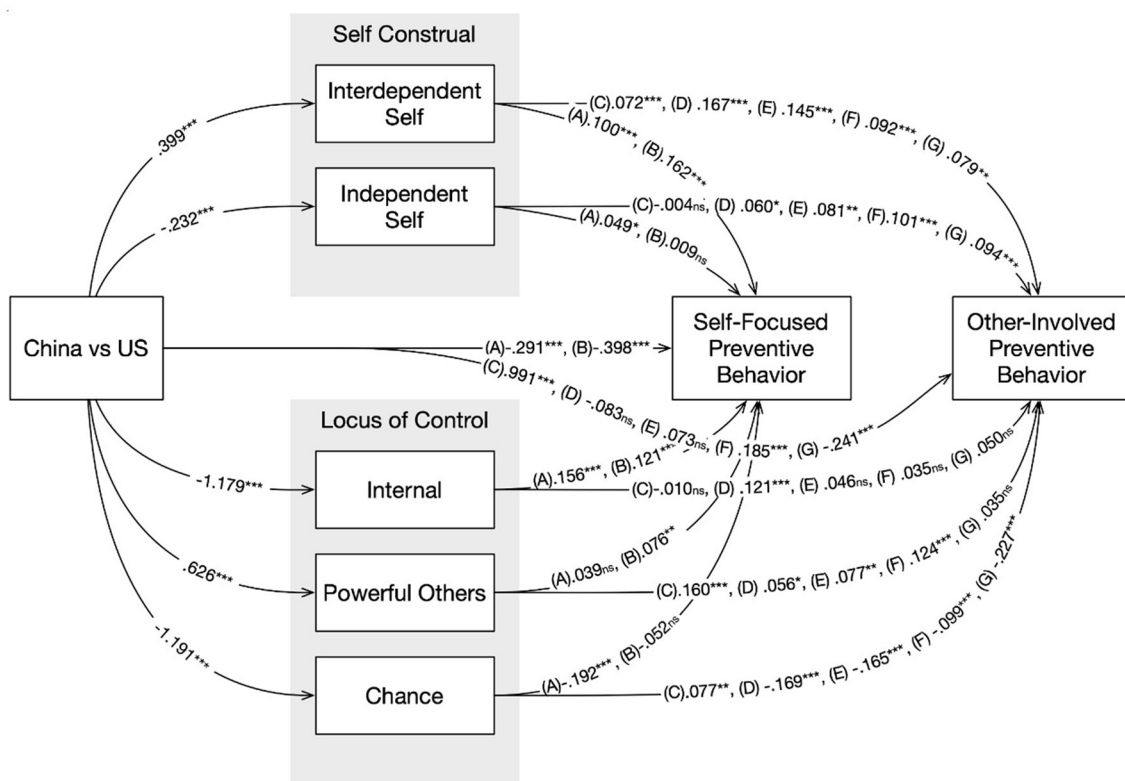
Self Construal

Interdependent Self

Independent Self

China vs US

Self-Focused Preventive Behavior

Other-Involved Preventive Behavior

Locus of Control

Internal

Powerful Others

Chance

.399***

-.232***

-1.179***

.626***

-1.191***

(C).072***, (D) .167***, (E) .145***, (F) .092***, (G) .079**

(A).100***, (B).162***

(C)-.004ns, (D) .060*, (E) .081**, (F).101***, (G) .094***

(A).049*, (B).009ns

(A)-.291***, (B)-.398***

(C).991***, (D) -.083ns, (E) .073ns, (F) .185***, (G) -.241***

(A).156***, (B).121***

(C)-.010ns, (D) .121***, (E) .046ns, (F) .035ns, (G) .050ns

(A).039ns, (B).076**

(C).160***, (D) .056*, (E) .077**, (F) .124***, (G) .035ns

(A)-.192***, (B)-.052ns

(C).077**, (D) -.169***, (E) -.165***, (F) -.099***, (G) -.227***